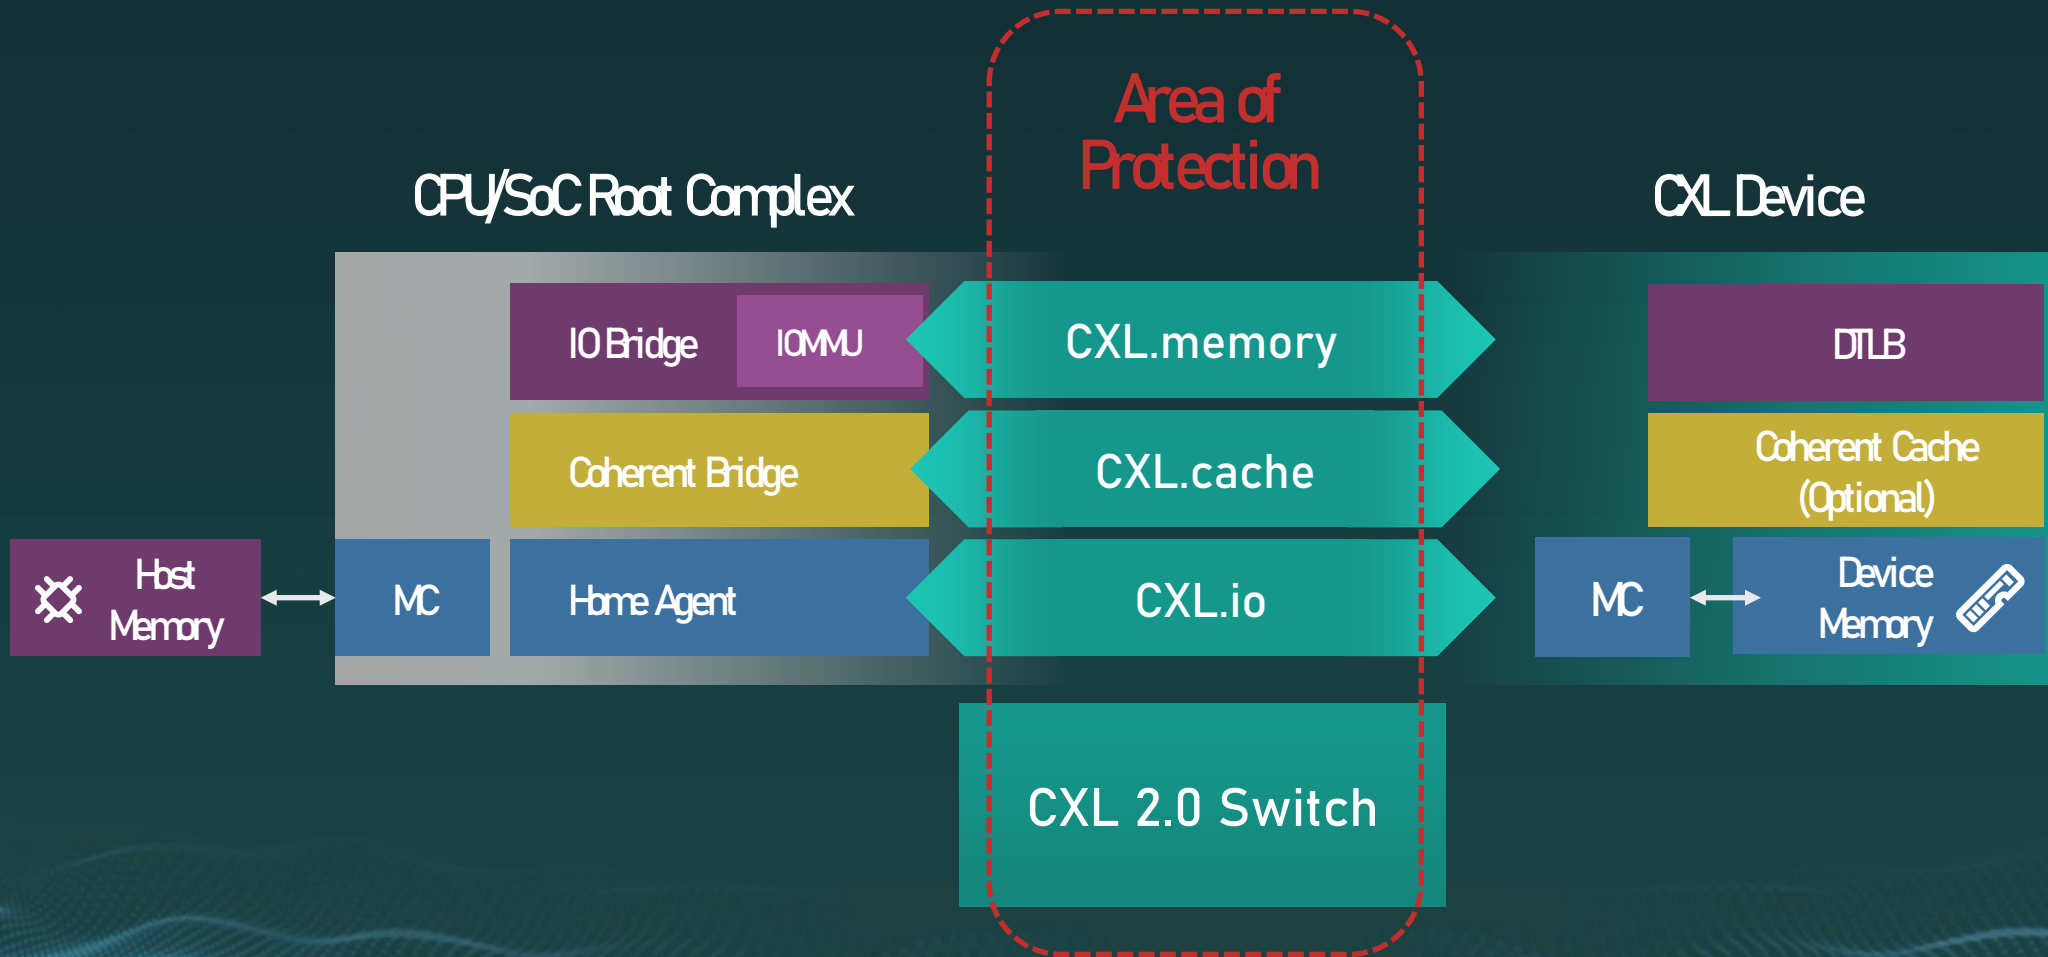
CPU/SoC Root Complex

Area of Protection

CXL Device

IO Bridge

IOMMU

CXL.memory

DTLB

Coherent Bridge

CXL.cache

Coherent Cache (Optional)

Host Memory

MC

Home Agent

CXL.io

MC

Device Memory

CXL 2.0 Switch